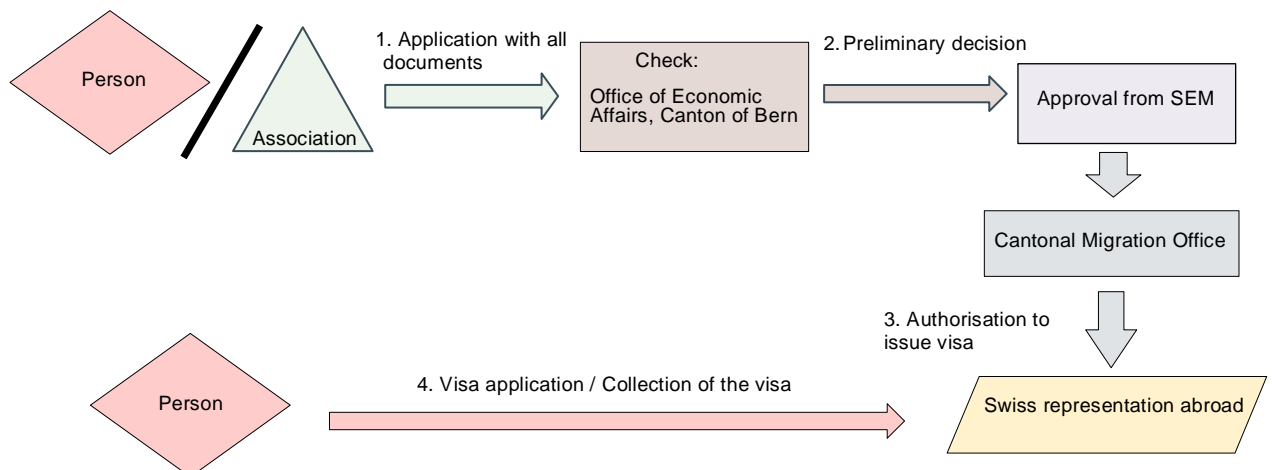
Person

Association

1. Application with all documents

Check:

Office of Economic Affairs, Canton of Bern

2. Preliminary decision

Approval from SEM

Cantonal Migration Office

3. Authorisation to issue visa

Person

4. Visa application / Collection of the visa

Swiss representation abroad